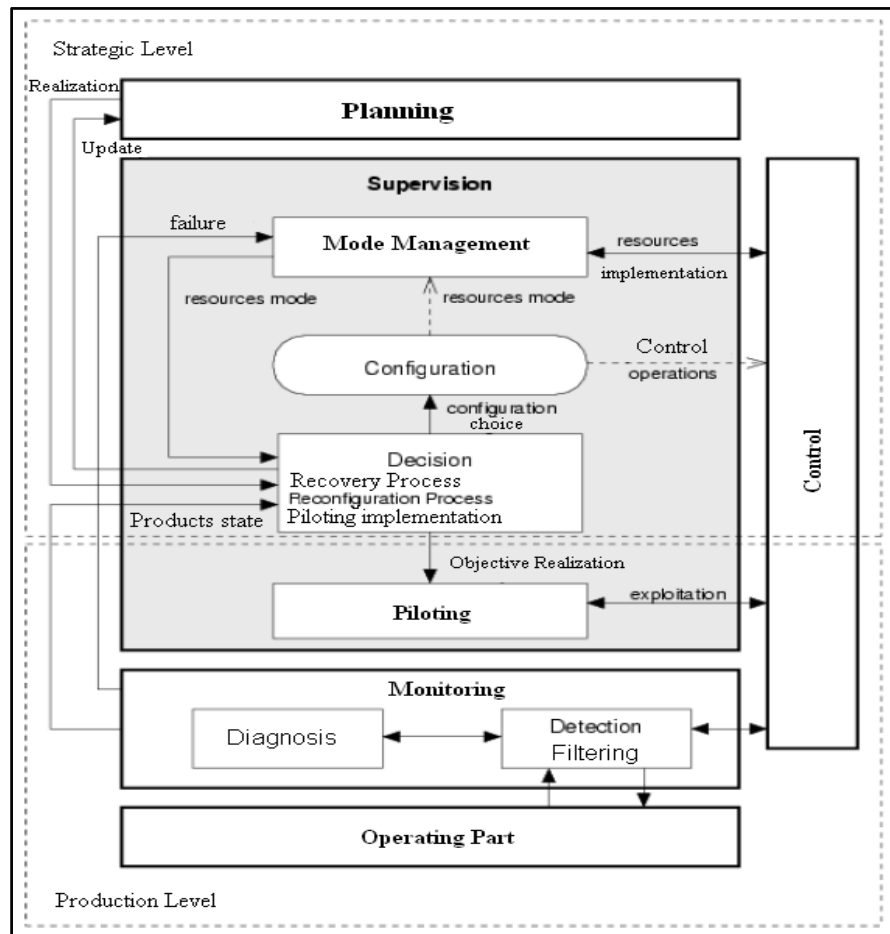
Strategic Level

Realization

Planning

Update

Supervision

failure

Mode Management

resources

implementation

resources mode

resources mode

Configuration

Control operations

configuration choice

Control

Decision
Recovery Process
Reconfiguration Process
Piloting implementation

Products state

Objective Realization

Piloting

exploitation

Monitoring

Diagnosis

Detection
Filtering

Operating Part

Production Level